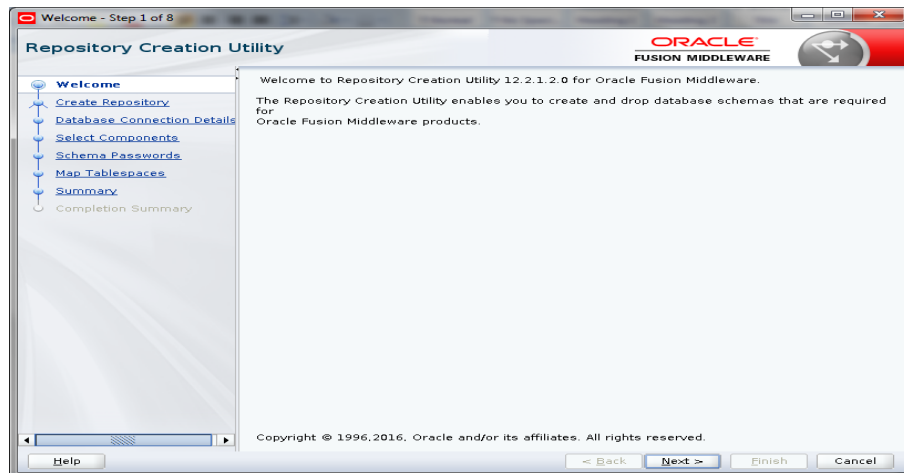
Welcome - Step 1 of 8

Repository Creation Utility

ORACLE
FUSION MIDDLEWARE

Welcome
Create Repository
Database Connection Details
Select Components
Schema Passwords
Map Tablespaces
Summary
Completion Summary

Welcome to Repository Creation Utility 12.2.1.2.0 for Oracle Fusion Middleware.

The Repository Creation Utility enables you to create and drop database schemas that are required for
Oracle Fusion Middleware products.

Copyright © 1996,2016. Oracle and/or its affiliates. All rights reserved.

Help

< Back

Next >

Finish

Cancel